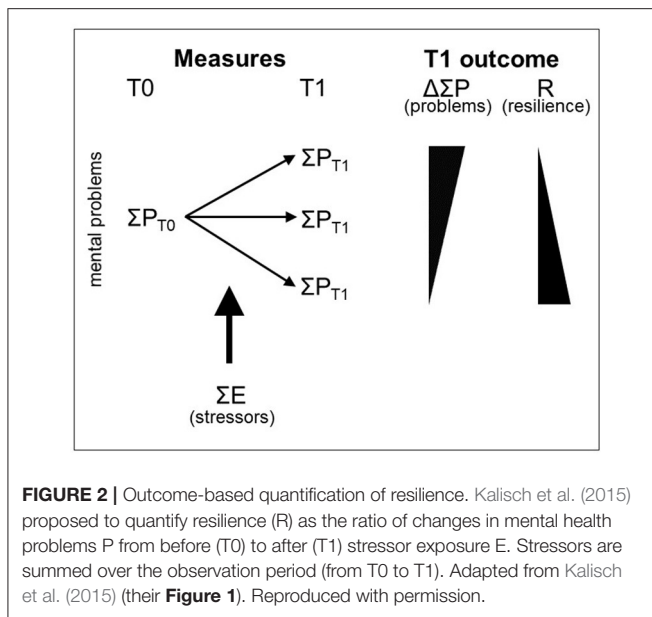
Measures

T0

T1

T1 outcome

$\Delta\Sigma P$
(problems)

R
(resilience)

mental problems

$\Sigma P_{T0}$

$\Sigma P_{T1}$

$\Sigma P_{T1}$

$\Sigma P_{T1}$

$\Sigma E$
(stressors)

**FIGURE 2 |** Outcome-based quantification of resilience. Kalisch et al. (2015) proposed to quantify resilience (R) as the ratio of changes in mental health problems P from before (T0) to after (T1) stressor exposure E. Stressors are summed over the observation period (from T0 to T1). Adapted from Kalisch et al. (2015) (their **Figure 1**). Reproduced with permission.